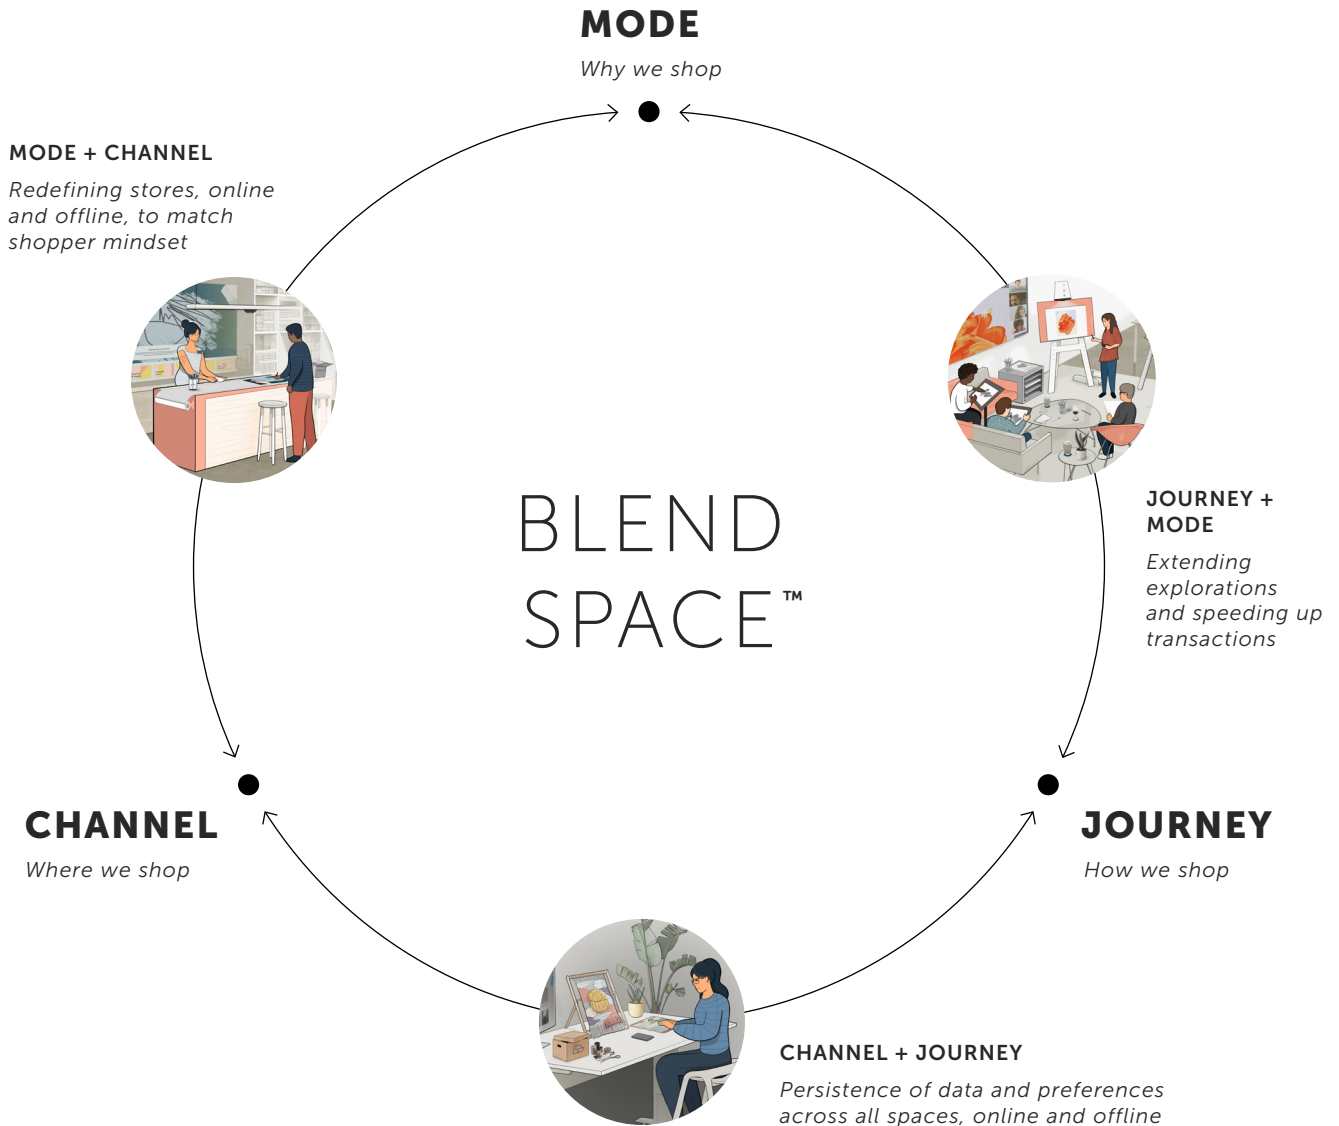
MODE

Why we shop

MODE + CHANNEL

Redefining stores, online and offline, to match shopper mindset

BLEND SPACE™

JOURNEY + MODE

Extending explorations and speeding up transactions

CHANNEL

Where we shop

JOURNEY

How we shop

CHANNEL + JOURNEY

Persistence of data and preferences across all spaces, online and offline